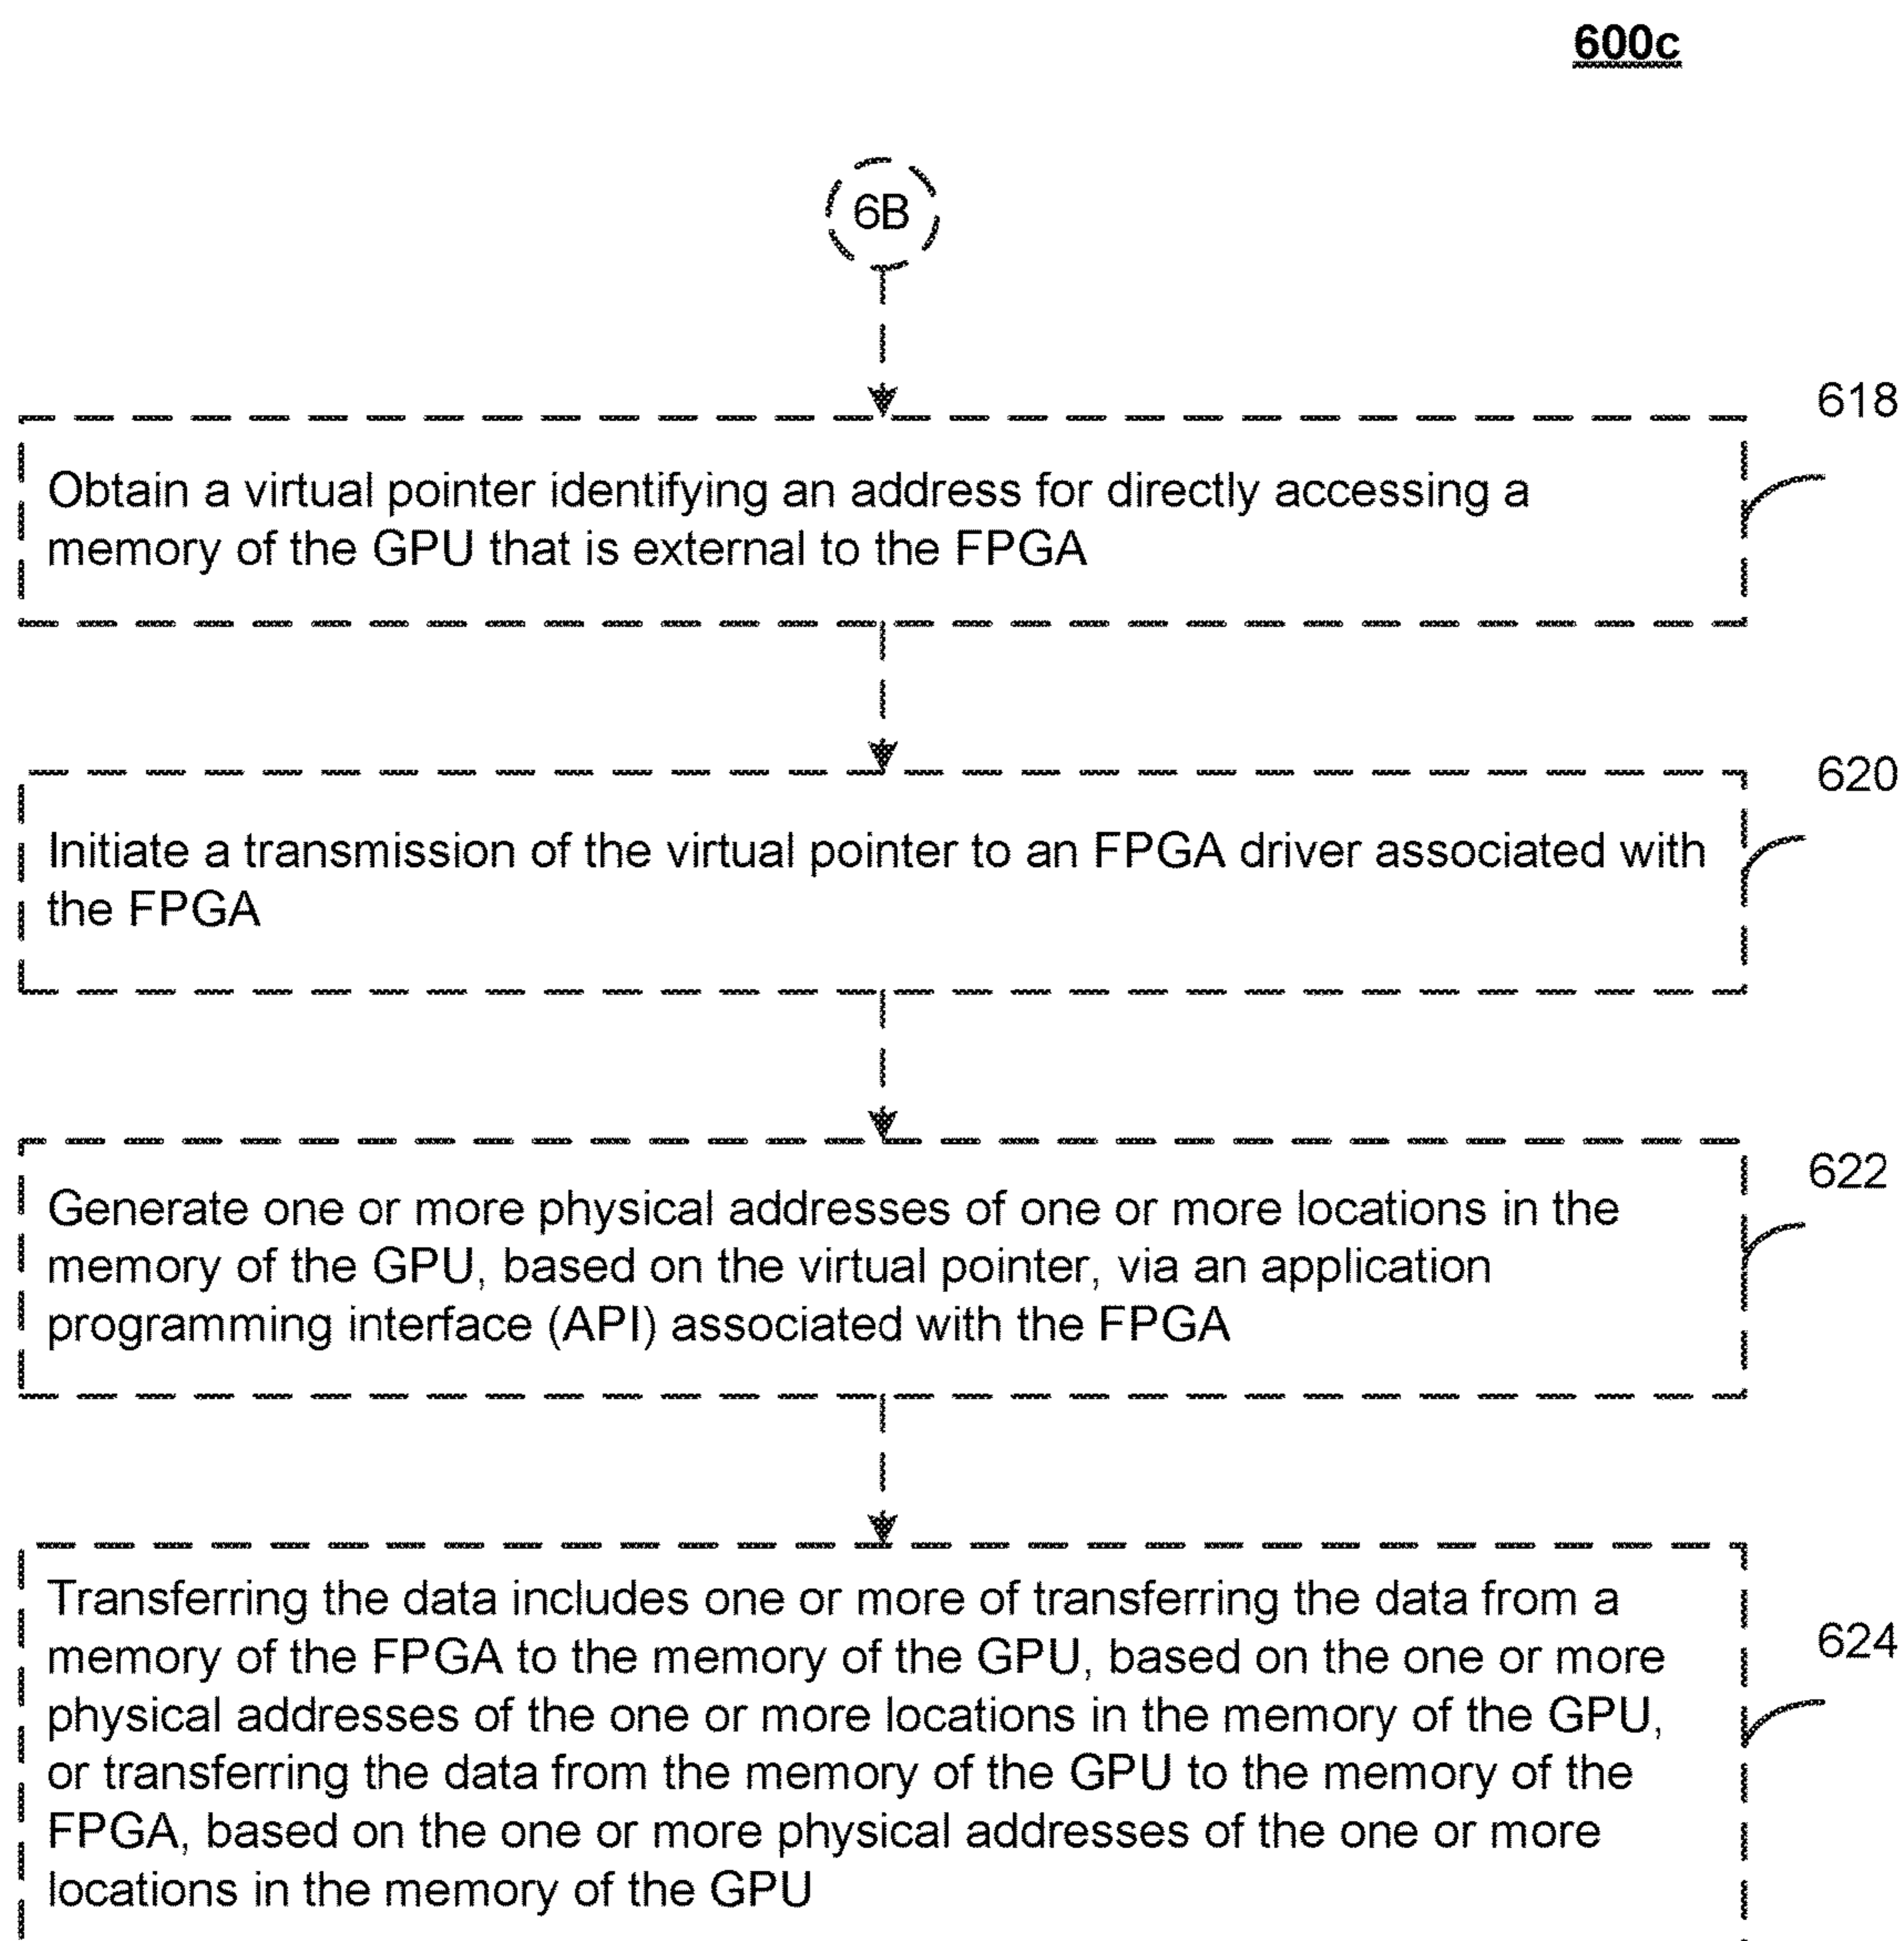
600c

6B

618

Obtain a virtual pointer identifying an address for directly accessing a memory of the GPU that is external to the FPGA

620

Initiate a transmission of the virtual pointer to an FPGA driver associated with the FPGA

622

Generate one or more physical addresses of one or more locations in the memory of the GPU, based on the virtual pointer, via an application programming interface (API) associated with the FPGA

624

Transferring the data includes one or more of transferring the data from a memory of the FPGA to the memory of the GPU, based on the one or more physical addresses of the one or more locations in the memory of the GPU, or transferring the data from the memory of the GPU to the memory of the FPGA, based on the one or more physical addresses of the one or more locations in the memory of the GPU